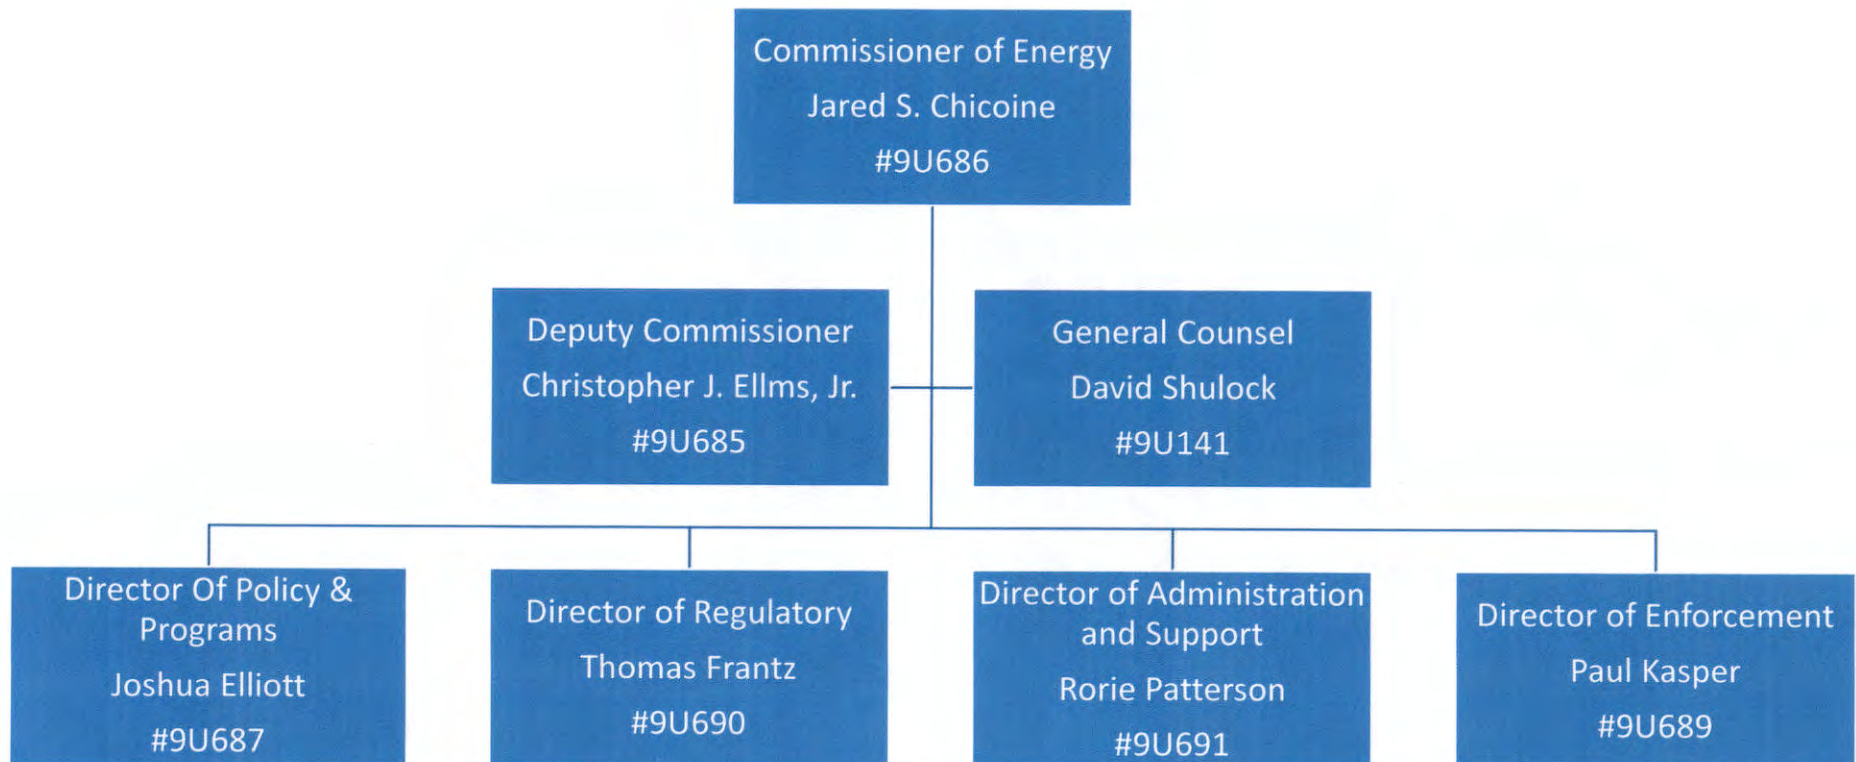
Commissioner of Energy
Jared S. Chicoine
#9U686

Deputy Commissioner
Christopher J. Ellms, Jr.
#9U685

General Counsel
David Shulock
#9U141

Director Of Policy & Programs
Joshua Elliott
#9U687

Director of Regulatory
Thomas Frantz
#9U690

Director of Administration and Support
Rorie Patterson
#9U691

Director of Enforcement
Paul Kasper
#9U689